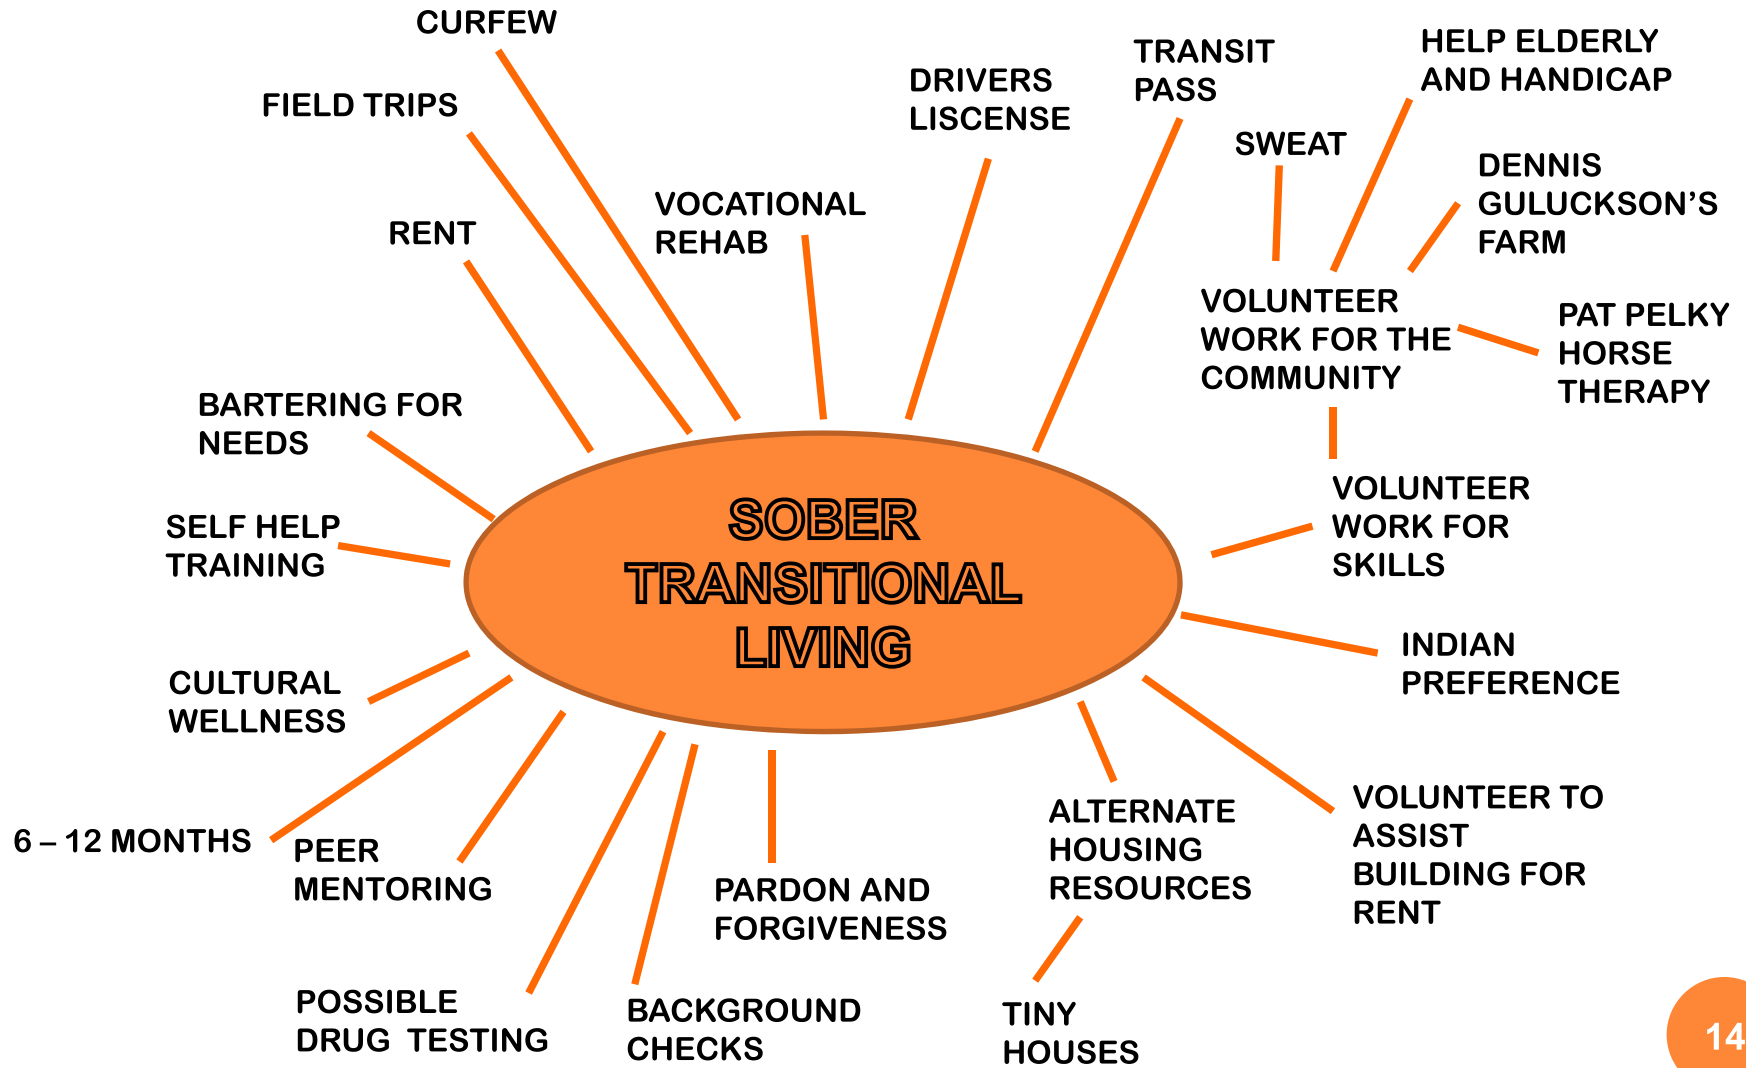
SOBER TRANSITIONAL LIVING

CURFEW

FIELD TRIPS

RENT

VOCATIONAL REHAB

DRIVERS LISCENSE

TRANSIT PASS

SWEAT

HELP ELDERLY AND HANDICAP

DENNIS GULUCKSON'S FARM

VOLUNTEER WORK FOR THE COMMUNITY

PAT PELKY HORSE THERAPY

VOLUNTEER WORK FOR SKILLS

INDIAN PREFERENCE

VOLUNTEER TO ASSIST BUILDING FOR RENT

ALTERNATE HOUSING RESOURCES

TINY HOUSES

PARDON AND FORGIVENESS

BACKGROUND CHECKS

POSSIBLE DRUG TESTING

PEER MENTORING

6 – 12 MONTHS

CULTURAL WELLNESS

SELF HELP TRAINING

BARTERING FOR NEEDS

14